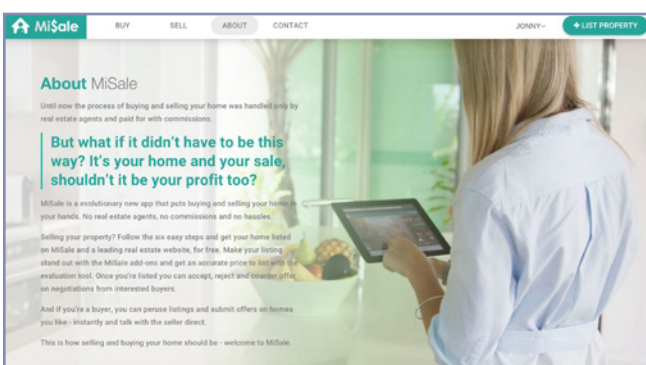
MiSale

BUY SELL ABOUT CONTACT

JONNY

+ LIST PROPERTY

About MiSale

Until now the process of buying and selling your home was handled only by real estate agents and paid for with commissions.

But what if it didn't have to be this way? It's your home and your sale, shouldn't it be your profit too?

MiSale is a evolutionary new app that puts buying and selling your home in your hands. No real estate agents, no commissions and no hassles.

Selling your property? Follow the six easy steps and get your home listed on MiSale and a leading real estate website, for free. Make your listing stand out with the MiSale add-ons and get an accurate price to list with the evaluation tool. Once you're listed you can accept, reject and counter offer on negotiations from interested buyers.

And if you're a buyer, you can peruse listings and submit offers on homes you like - instantly and talk with the seller direct.

This is how selling and buying your home should be - welcome to MiSale.